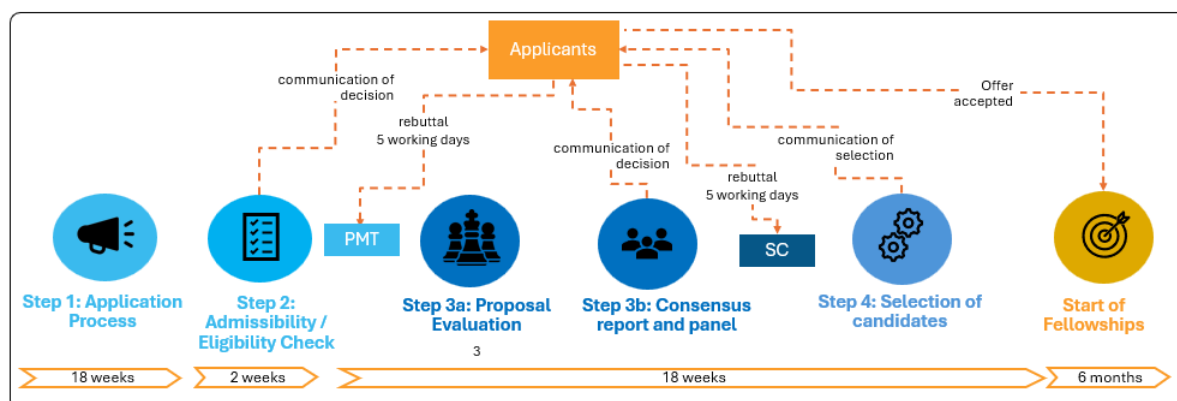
Applicants

communication of decision

rebuttal
5 working days

communication of decision

rebuttal
5 working days

communication of selection

Offer accepted

PMT

SC

Step 1: Application Process

Step 2: Admissibility / Eligibility Check

Step 3a: Proposal Evaluation

3

Step 3b: Consensus report and panel

Step 4: Selection of candidates

Start of Fellowships

18 weeks

2 weeks

18 weeks

6 months